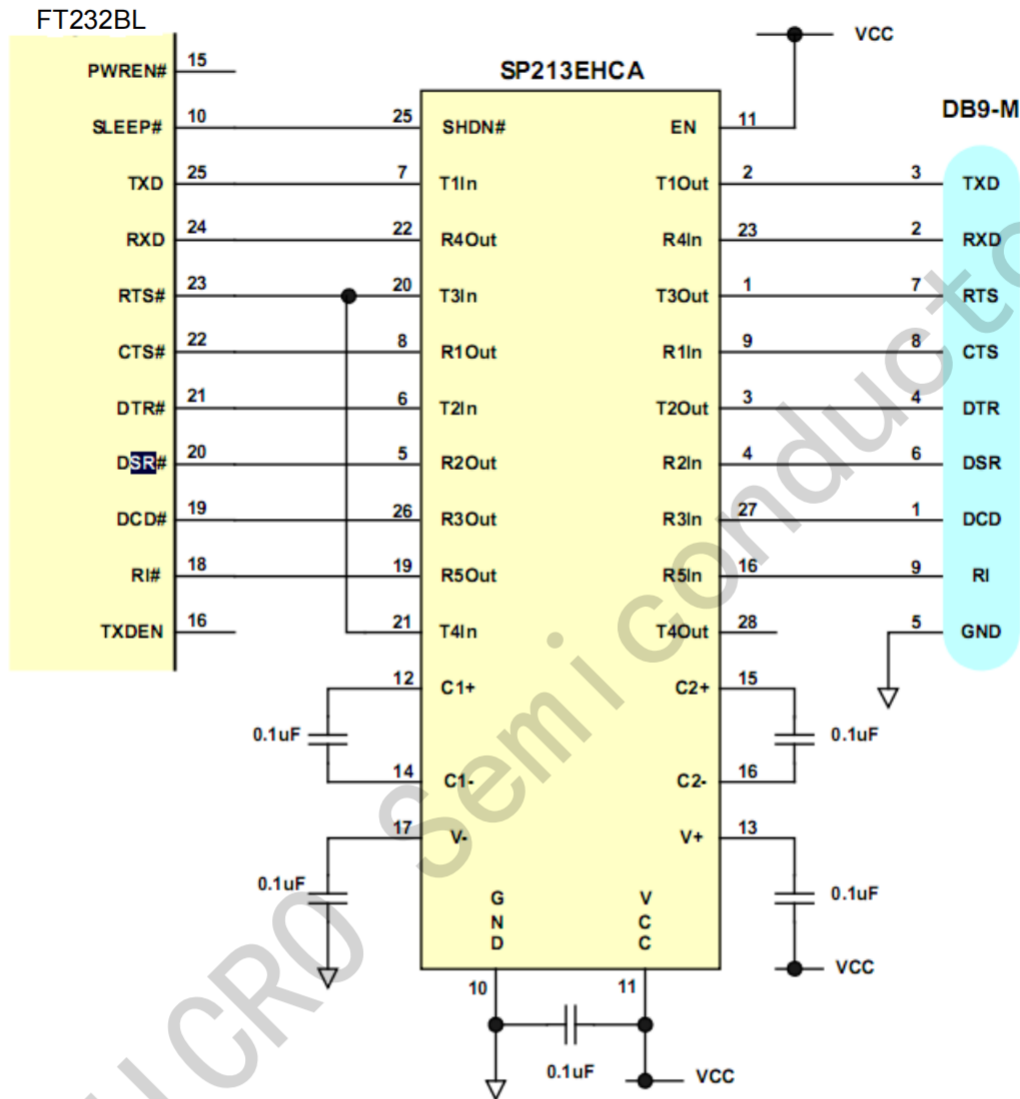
FT232BL

PWREN# 15
SLEEP# 10
TXD 25
RXD 24
RTS# 23
CTS# 22
DTR# 21
DSR# 20
DCD# 19
RI# 18
TXDEN 16

SP213EHCA

25 SHDN#
7 T1In
22 R4Out
20 T3In
8 R1Out
6 T2In
5 R2Out
26 R3Out
19 R5Out
21 T4In
12 C1+
14 C1-
17 V-

EN 11
T1Out 2
R4In 23
T3Out 1
R1In 9
T2Out 3
R2In 4
R3In 27
R5In 16
T4Out 28
C2+ 15
C2- 16
V+ 13

GND 10
VCC 11

VCC

DB9-M

3 TXD
2 RXD
7 RTS
8 CTS
4 DTR
6 DSR
1 DCD
9 RI
5 GND

0.1uF
0.1uF
0.1uF
0.1uF
VCC
0.1uF
VCC

MICRO Semi conductor